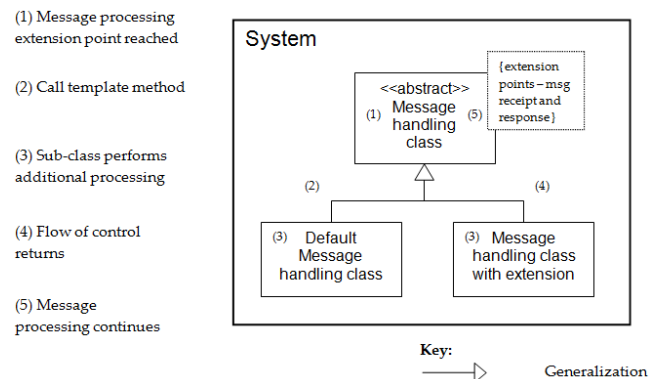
(1) Message processing extension point reached

(2) Call template method

(3) Sub-class performs additional processing

(4) Flow of control returns

(5) Message processing continues

System

<<abstract>>
(1) Message handling class (5)

{extension points – msg receipt and response}

(2)

(4)

(3) Default Message handling class

(3) Message handling class with extension

Key:

Generalization